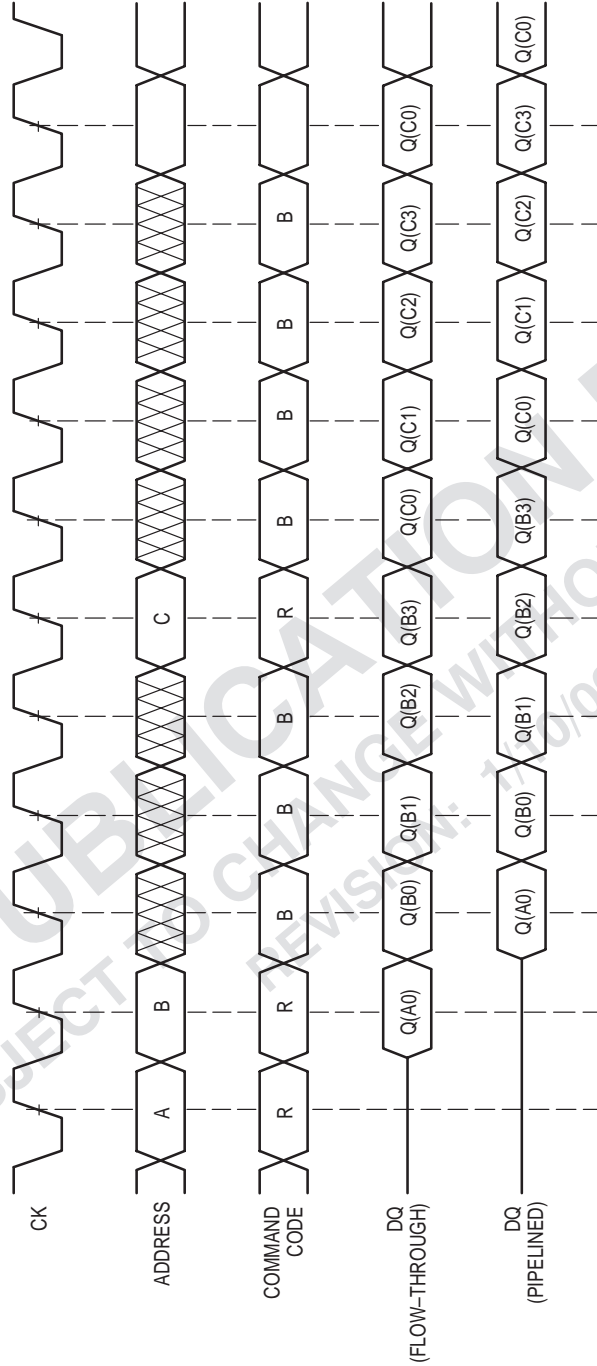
CK

ADDRESS

A

B

C

COMMAND CODE

R

R

B

B

B

R

B

B

B

B

DQ (FLOW-THROUGH)

Q(A0)

Q(B0)

Q(B1)

Q(B2)

Q(B3)

Q(C0)

Q(C1)

Q(C2)

Q(C3)

Q(C0)

DQ (PIPELINED)

Q(A0)

Q(B0)

Q(B1)

Q(B2)

Q(B3)

Q(C0)

Q(C1)

Q(C2)

Q(C3)

Q(C0)

UBLICATION

SUBJECT TO CHANGE WITHO

REVISION: 1/10/0